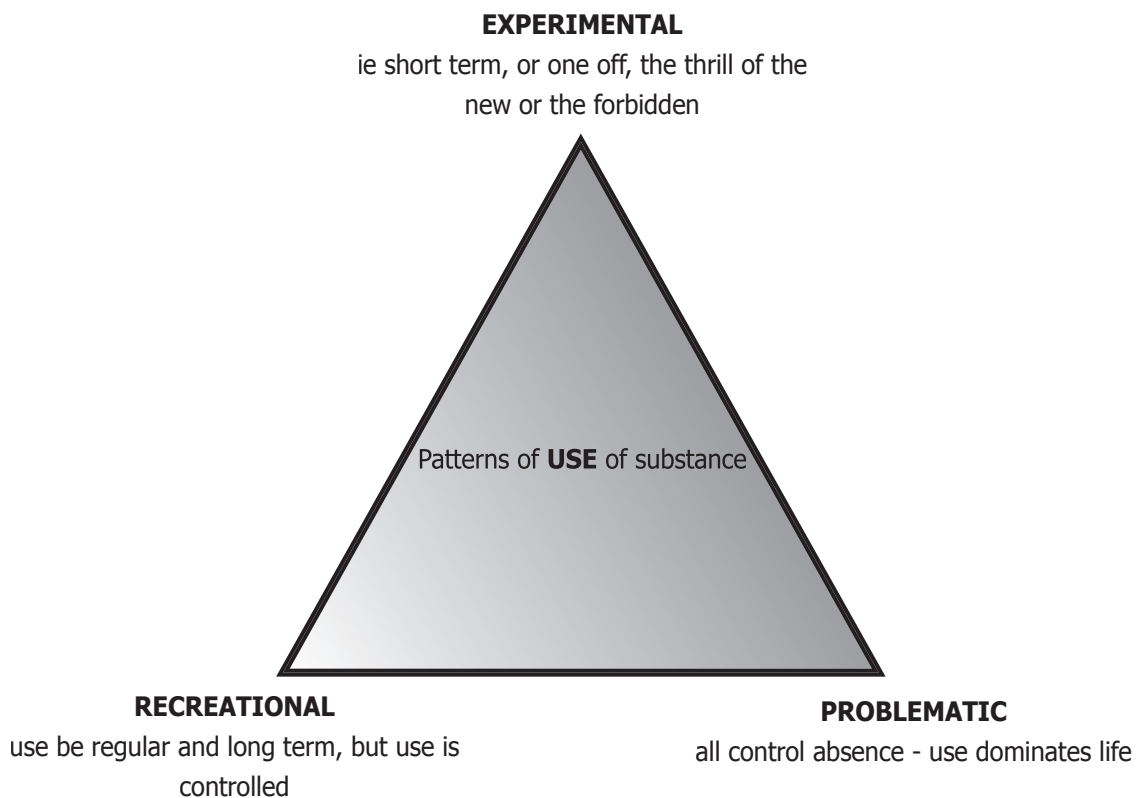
**EXPERIMENTAL**
ie short term, or one off, the thrill of the new or the forbidden

Patterns of **USE** of substance

**RECREATIONAL**
use be regular and long term, but use is controlled

**PROBLEMATIC**
all control absence - use dominates life